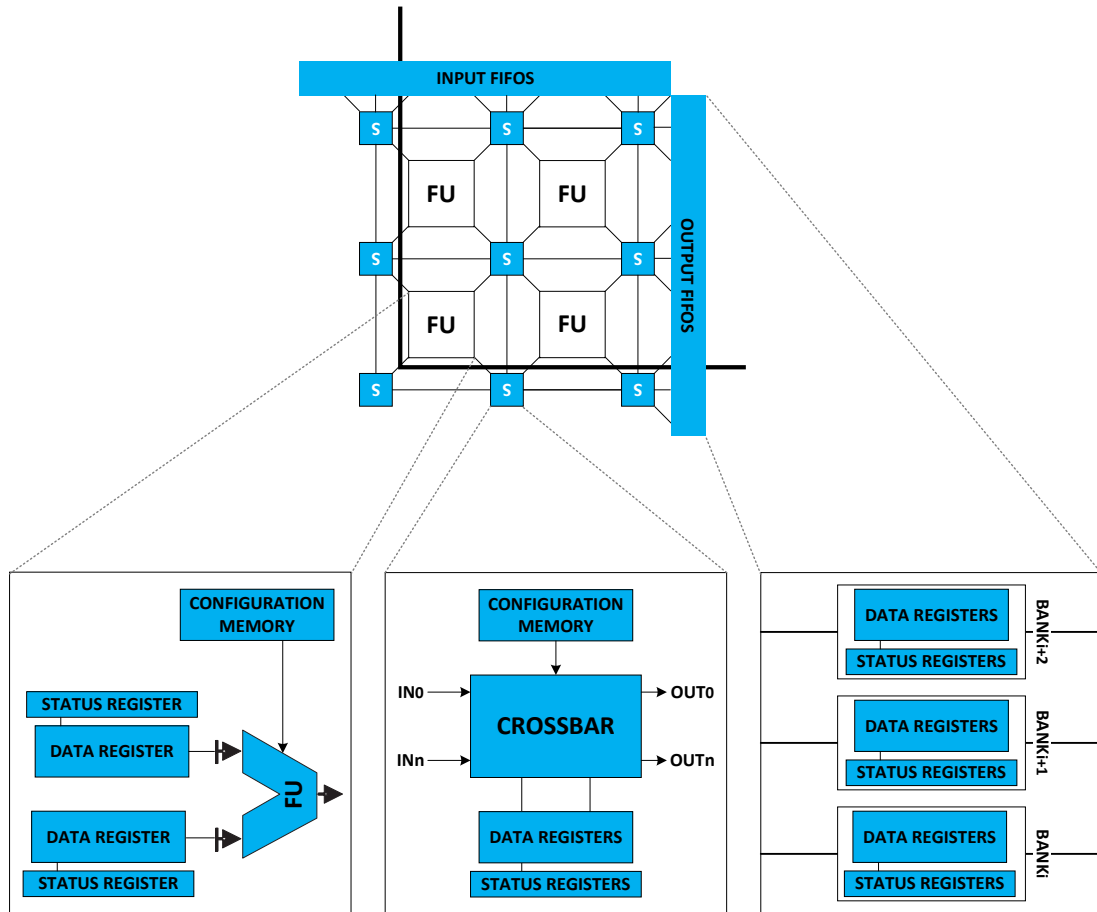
INPUT FIFOS

S S S

FU FU

S S S

FU FU

S S S

OUTPUT FIFOS

CONFIGURATION MEMORY

STATUS REGISTER

DATA REGISTER

FU

DATA REGISTER

STATUS REGISTER

CONFIGURATION MEMORY

IN0

CROSSBAR

OUT0

INn

OUTn

DATA REGISTERS

STATUS REGISTERS

DATA REGISTERS

STATUS REGISTERS

BANKi+2

DATA REGISTERS

STATUS REGISTERS

BANKi+1

DATA REGISTERS

STATUS REGISTERS

BANKi